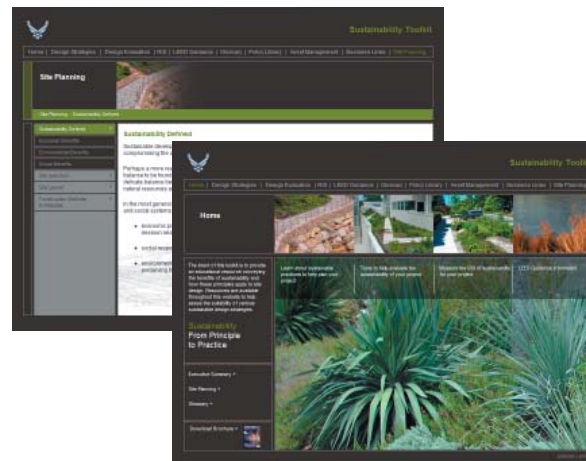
Sustainability Toolkit

Home | Design Strategies | Design Evaluation | RCE | LEED Guidance | Glossary | Policy Library | Asset Management | Resource Links | Site Planning

Site Planning

Site Planning · Sustainability Defined

Sustainability Defined
Economic Benefits
Environmental Benefits
Social Benefits
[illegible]
Site Layout
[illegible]

Sustainability Defined

Sustainable develo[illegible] compromising the a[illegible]

Perhaps a more su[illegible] balanced to be found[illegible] delicate balance be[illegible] natural resources a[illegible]

In the most general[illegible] and social systems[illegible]

economic pr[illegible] decision ma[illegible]

social respo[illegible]

environmen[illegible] protecting th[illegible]

Sustainability Toolkit

Home | Design Strategies | Design Evaluation | RCE | LEED Guidance | Glossary | Policy Library | Asset Management | Resource Links | Site Planning

Home

The intent of this toolkit is to provide an educational resource conveying the benefits of sustainability and how these principles apply to site design. Resources are available throughout this website to help assist the usability of various sustainable design strategies.

Learn about sustainable practices to help plan your project

Tools to help evaluate the sustainability of your project

Measure the ROI of sustainability for your project

LEED Guidance information

Sustainability
From Principle
to Practice

Executive Summary »

Site Planning »

Glossary »

Download Brochure »